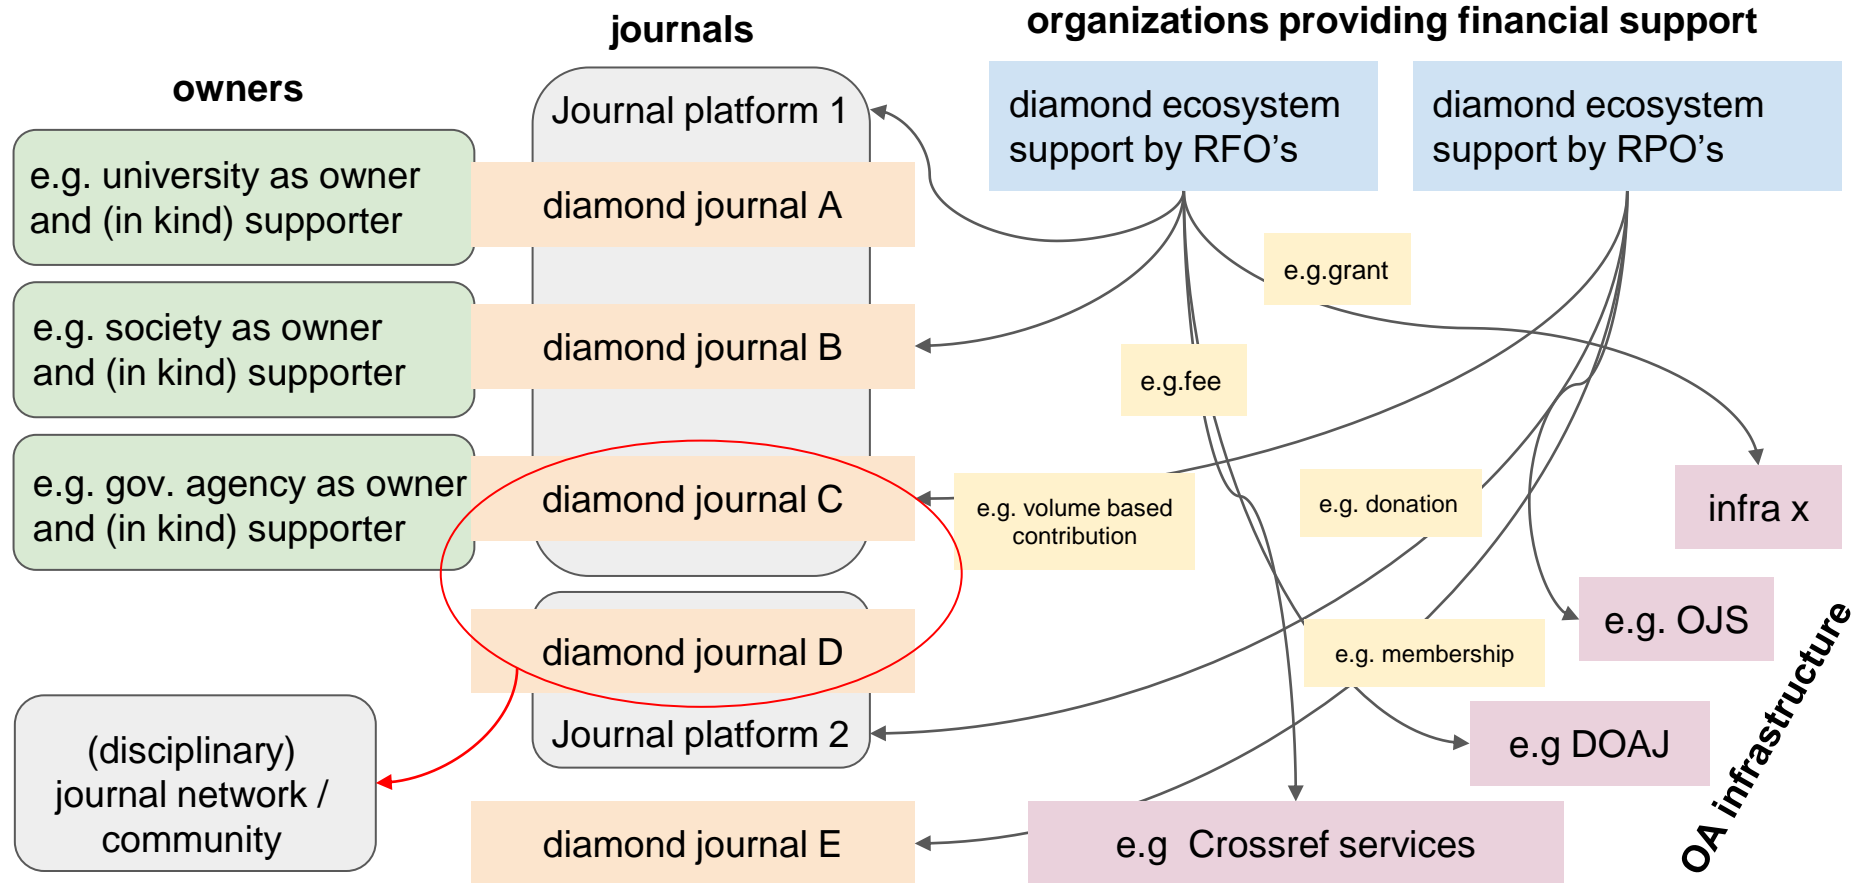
owners

e.g. university as owner and (in kind) supporter

e.g. society as owner and (in kind) supporter

e.g. gov. agency as owner and (in kind) supporter

(disciplinary) journal network / community

journals

Journal platform 1

diamond journal A

diamond journal B

diamond journal C

diamond journal D

Journal platform 2

diamond journal E

organizations providing financial support

diamond ecosystem support by RFO's

diamond ecosystem support by RPO's

e.g.grant

e.g.fee

e.g. volume based contribution

e.g. donation

e.g. membership

infra x

e.g. OJS

e.g DOAJ

e.g Crossref services

OA infrastructure